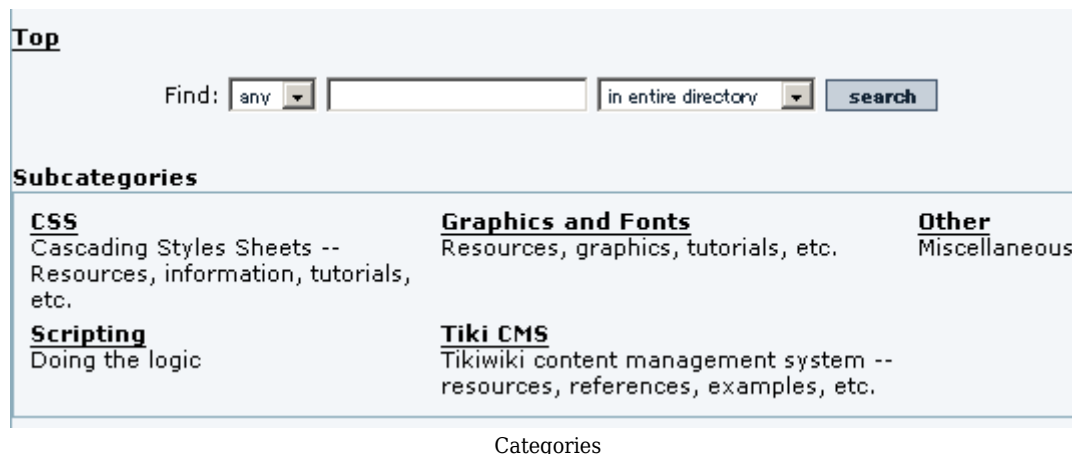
Top

Find: any in entire directory search

Subcategories

CSS
Cascading Styles Sheets -- Resources, information, tutorials, etc.

Graphics and Fonts
Resources, graphics, tutorials, etc.

Other
Miscellaneous

Scripting
Doing the logic

Tiki CMS
Tikiwiki content management system -- resources, references, examples, etc.

Categories